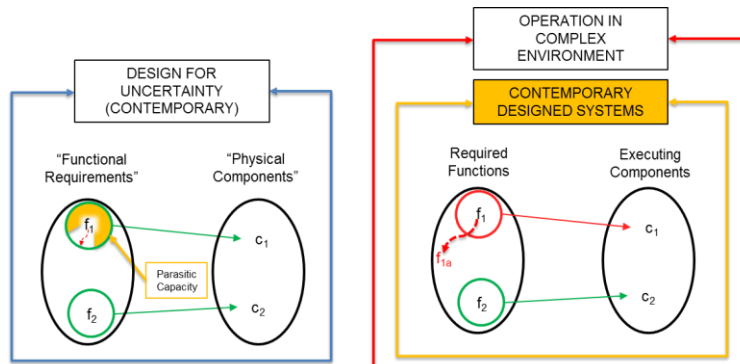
DESIGN FOR UNCERTAINTY (CONTEMPORARY)

"Functional Requirements"

"Physical Components"

$f_1$

$c_1$

Parasitic Capacity

$f_2$

$c_2$

OPERATION IN COMPLEX ENVIRONMENT

CONTEMPORARY DESIGNED SYSTEMS

Required Functions

Executing Components

$f_1$

$c_1$

$f_{1a}$

$f_2$

$c_2$